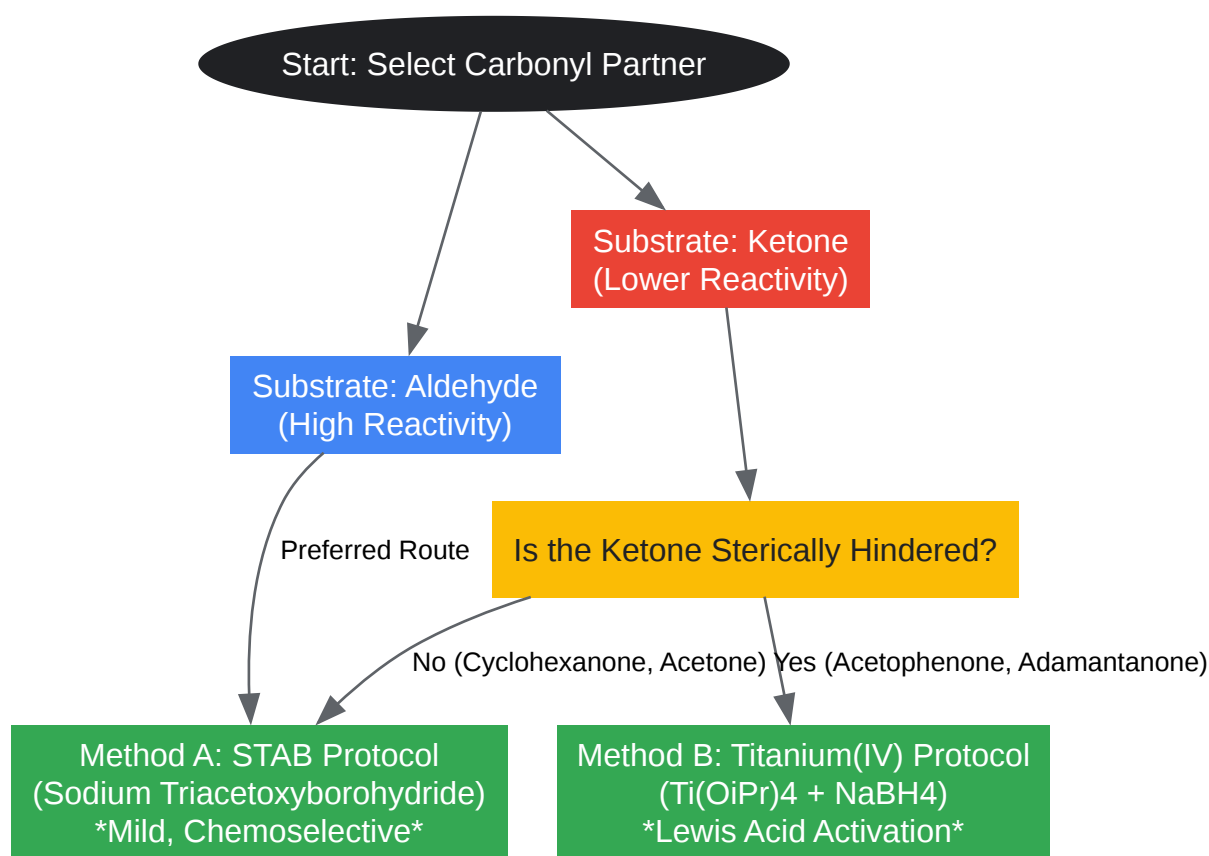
Start: Select Carbonyl Partner

Substrate: Ketone (Lower Reactivity)

Substrate: Aldehyde (High Reactivity)

Preferred Route

Is the Ketone Sterically Hindered?

No (Cyclohexanone, Acetone)

Yes (Acetophenone, Adamantanone)

Method A: STAB Protocol (Sodium Triacetoxyborohydride) *Mild, Chemoselective*

Method B: Titanium(IV) Protocol (Ti(OiPr)4 + NaBH4) *Lewis Acid Activation*